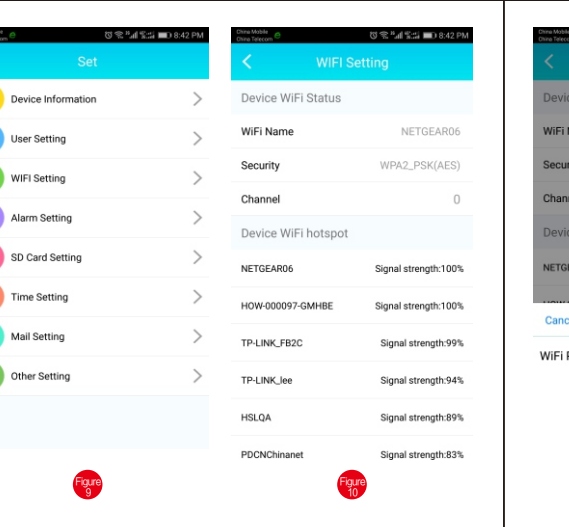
8:42 PM
Set
Device Information
User Setting
WIFI Setting
Alarm Setting
SD Card Setting
Time Setting
Mail Setting
Other Setting

Figure 9

China Mobile
China Telecom
8:42 PM
WIFI Setting
Device WiFi Status
WiFi Name NETGEAR06
Security WPA2_PSK(AES)
Channel 0
Device WiFi hotspot

| | |
|---|---|
| NETGEAR06 | Signal strength:100% |
| HOW-000097-GMHBE | Signal strength:100% |
| TP-LINK_FB2C | Signal strength:99% |
| TP-LINK_lee | Signal strength:94% |
| HSLQA | Signal strength:89% |
| PDCNChinanet | Signal strength:83% |

Figure 10

China Mobile
China Telecom
Devic
WiFi I
Secur
Chann
Devic
NETGE
Canc
WiFi F